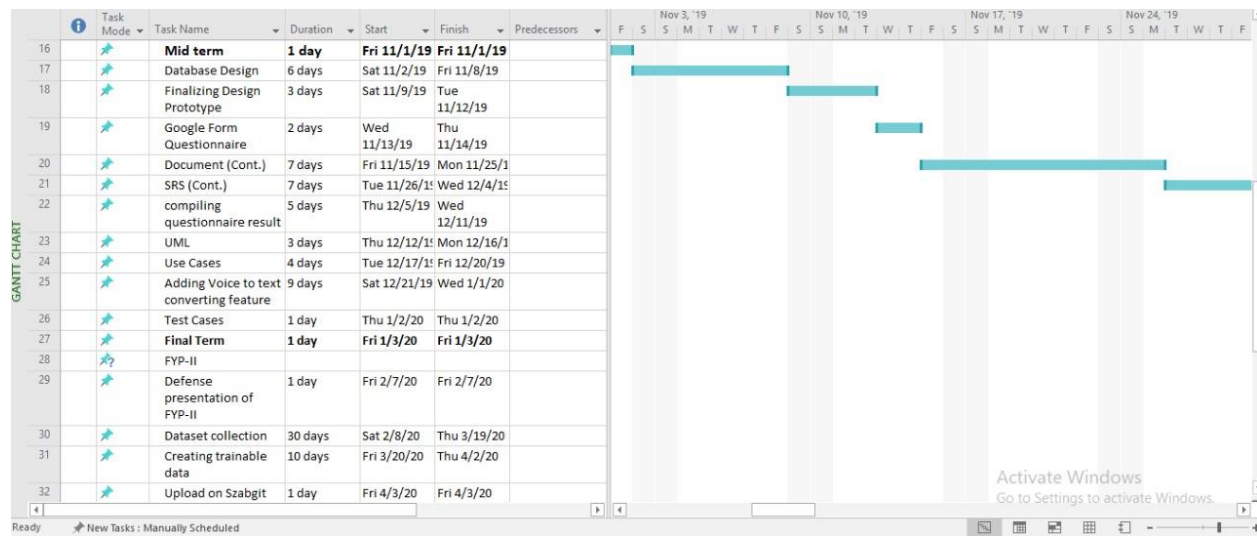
GANTT CHART

| | Task Mode | Task Name | Duration | Start | Finish | Predecessors |
|---|---|---|---|---|---|---|
| 16 | | **Mid term** | **1 day** | **Fri 11/1/19** | **Fri 11/1/19** | |
| 17 | | Database Design | 6 days | Sat 11/2/19 | Fri 11/8/19 | |
| 18 | | Finalizing Design Prototype | 3 days | Sat 11/9/19 | Tue 11/12/19 | |
| 19 | | Google Form Questionnaire | 2 days | Wed 11/13/19 | Thu 11/14/19 | |
| 20 | | Document (Cont.) | 7 days | Fri 11/15/19 | Mon 11/25/1 | |
| 21 | | SRS (Cont.) | 7 days | Tue 11/26/1! | Wed 12/4/1! | |
| 22 | | compiling questionnaire result | 5 days | Thu 12/5/19 | Wed 12/11/19 | |
| 23 | | UML | 3 days | Thu 12/12/1! | Mon 12/16/1 | |
| 24 | | Use Cases | 4 days | Tue 12/17/1! | Fri 12/20/19 | |
| 25 | | Adding Voice to text converting feature | 9 days | Sat 12/21/19 | Wed 1/1/20 | |
| 26 | | Test Cases | 1 day | Thu 1/2/20 | Thu 1/2/20 | |
| 27 | | **Final Term** | **1 day** | **Fri 1/3/20** | **Fri 1/3/20** | |
| 28 | | FYP-II | | | | |
| 29 | | Defense presentation of FYP-II | 1 day | Fri 2/7/20 | Fri 2/7/20 | |
| 30 | | Dataset collection | 30 days | Sat 2/8/20 | Thu 3/19/20 | |
| 31 | | Creating trainable data | 10 days | Fri 3/20/20 | Thu 4/2/20 | |
| 32 | | Upload on Szabgit | 1 day | Fri 4/3/20 | Fri 4/3/20 | |

Nov 3, '19 Nov 10, '19 Nov 17, '19 Nov 24, '19
F S S M T W T F S S M T W T F S S M T W T F S S M T W T F

Activate Windows
Go to Settings to activate Windows.

Ready New Tasks : Manually Scheduled